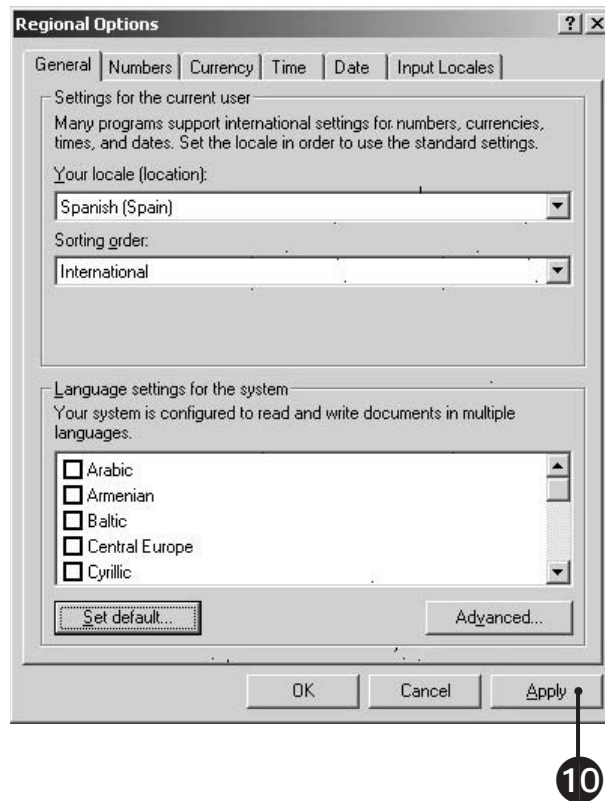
Regional Options

? X

General | Numbers | Currency | Time | Date | Input Locales

Settings for the current user

Many programs support international settings for numbers, currencies, times, and dates. Set the locale in order to use the standard settings.

Your locale (location):

Spanish (Spain)

Sorting order:

International

Language settings for the system

Your system is configured to read and write documents in multiple languages.

Arabic

Armenian

Baltic

Central Europe

Cyrillic

Set default...

Advanced...

OK

Cancel

Apply

10